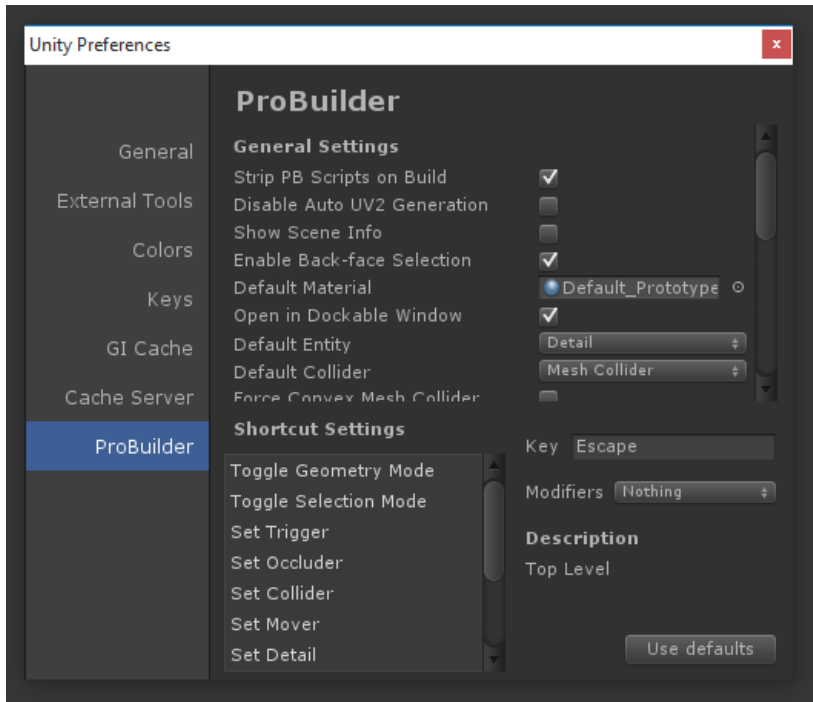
Unity Preferences

x

General
External Tools
Colors
Keys
GI Cache
Cache Server
ProBuilder

ProBuilder

General Settings

Strip PB Scripts on Build
Disable Auto UV2 Generation
Show Scene Info
Enable Back-face Selection
Default Material Default_Prototype
Open in Dockable Window
Default Entity Detail
Default Collider Mesh Collider
Force Convex Mesh Collider

Shortcut Settings

Toggle Geometry Mode
Toggle Selection Mode
Set Trigger
Set Occluder
Set Collider
Set Mover
Set Detail

Key Escape

Modifiers Nothing

Description
Top Level

Use defaults